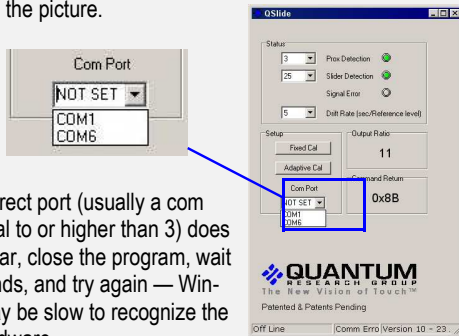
the picture.

Com Port
NOT SET
COM1
COM6

rect port (usually a com al to or higher than 3) does ar, close the program, wait nds, and try again — Win-y be slow to recognize the

QSlide
Status
3 Prox Detection
25 Slider Detection
Signal Error
5 Drift Rate (sec/Reference level)
Setup
Fixed Cal
Adaptive Cal
Com Port
NOT SET
COM1
COM6
Output Ratio
11
Command Return
0x8B
QUANTUM
RESEARCH GROUP
The New Vision of Touch™
Patented & Patents Pending
Off Line
Comm Erro
Version 10 - 23